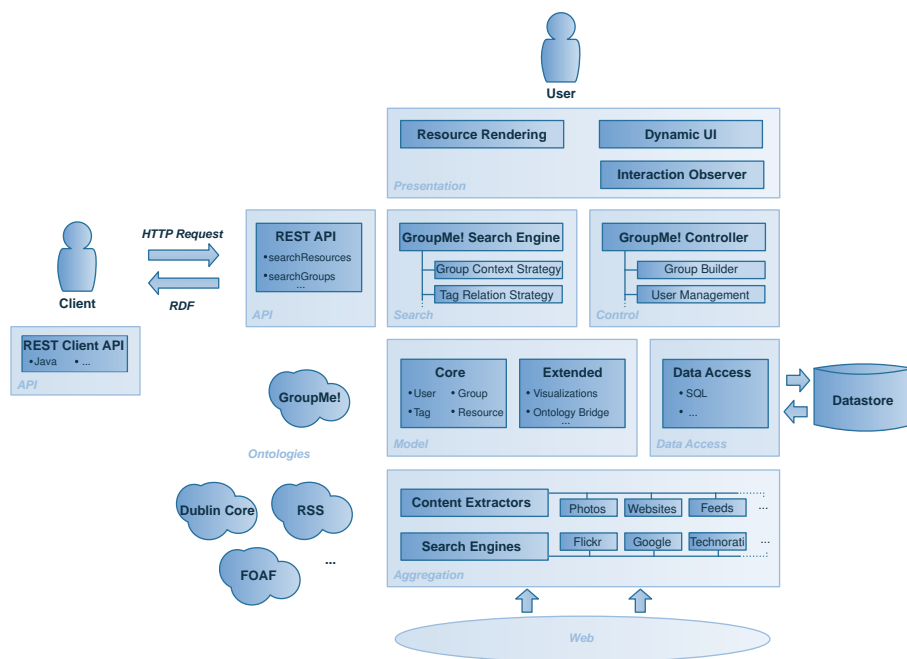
User

Resource Rendering

Dynamic UI

Interaction Observer

Presentation

Client

HTTP Request

RDF

REST API
•searchResources
•searchGroups
...

API

GroupMe! Search Engine

Group Context Strategy

Tag Relation Strategy

Search

GroupMe! Controller

Group Builder

User Management

Control

REST Client API
•Java •...

API

GroupMe!

Ontologies

Core
•User •Group
•Tag •Resource

Extended
• Visualizations
• Ontology Bridge
...

Model

Data Access
• SQL
• ...

Data Access

Datastore

Dublin Core

RSS

FOAF

...

Content Extractors

Photos

Websites

Feeds

...

Search Engines

Flickr

Google

Technorati

...

Aggregation

Web